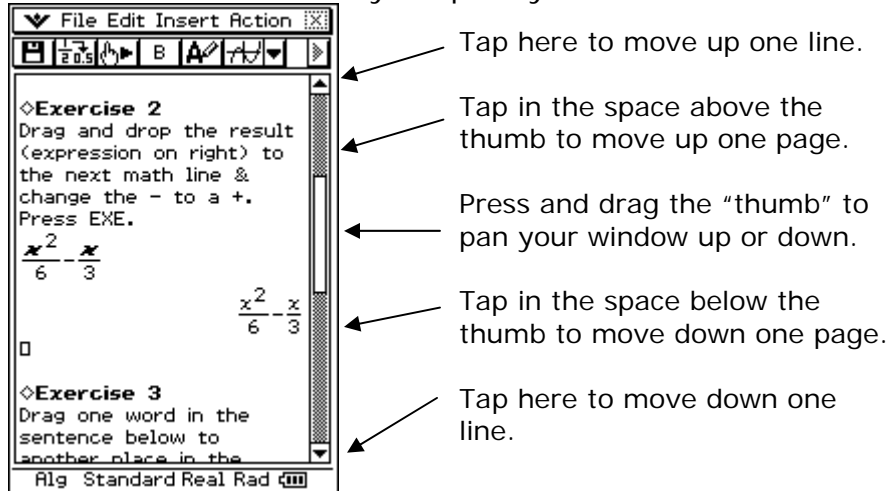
File Edit Insert Action

B

◇Exercise 2
Drag and drop the result (expression on right) to the next math line & change the − to a +. Press EXE.

$\frac{x^2}{6}-\frac{x}{3}$

$\frac{x^2}{6}-\frac{x}{3}$

◇Exercise 3
Drag one word in the sentence below to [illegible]

Alg Standard Real Rad

Tap here to move up one line.

Tap in the space above the thumb to move up one page.

Press and drag the "thumb" to pan your window up or down.

Tap in the space below the thumb to move down one page.

Tap here to move down one line.